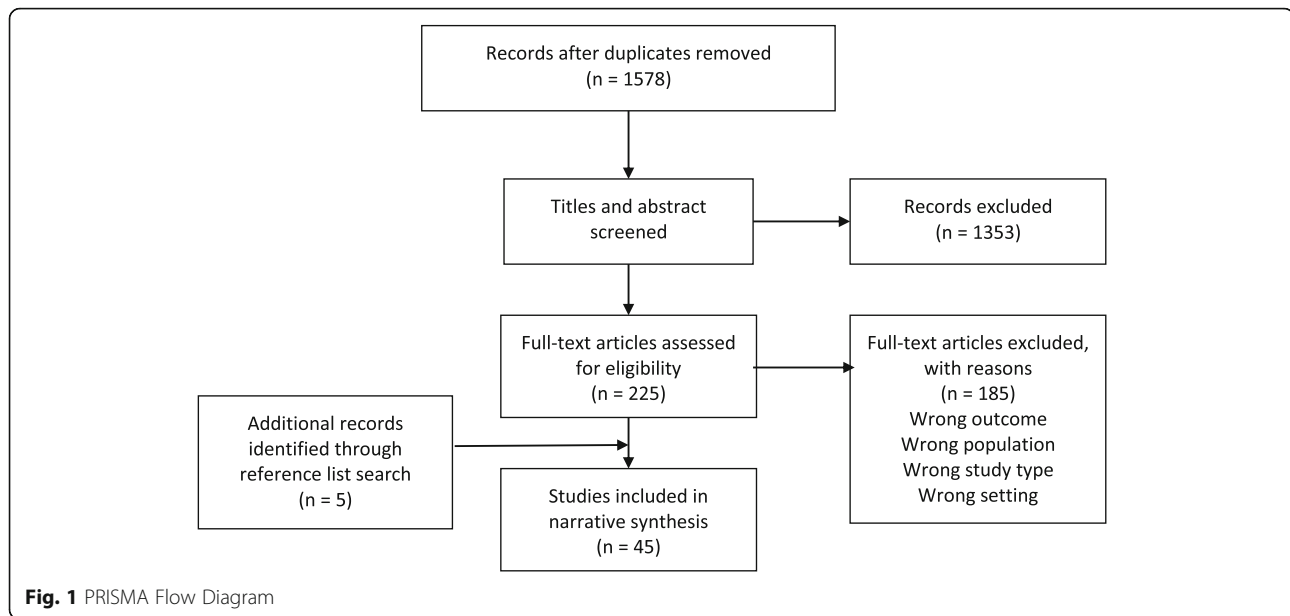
Records after duplicates removed
(n = 1578)

Titles and abstract screened

Records excluded
(n = 1353)

Full-text articles assessed for eligibility
(n = 225)

Full-text articles excluded, with reasons
(n = 185)
Wrong outcome
Wrong population
Wrong study type
Wrong setting

Additional records identified through reference list search
(n = 5)

Studies included in narrative synthesis
(n = 45)

**Fig. 1** PRISMA Flow Diagram